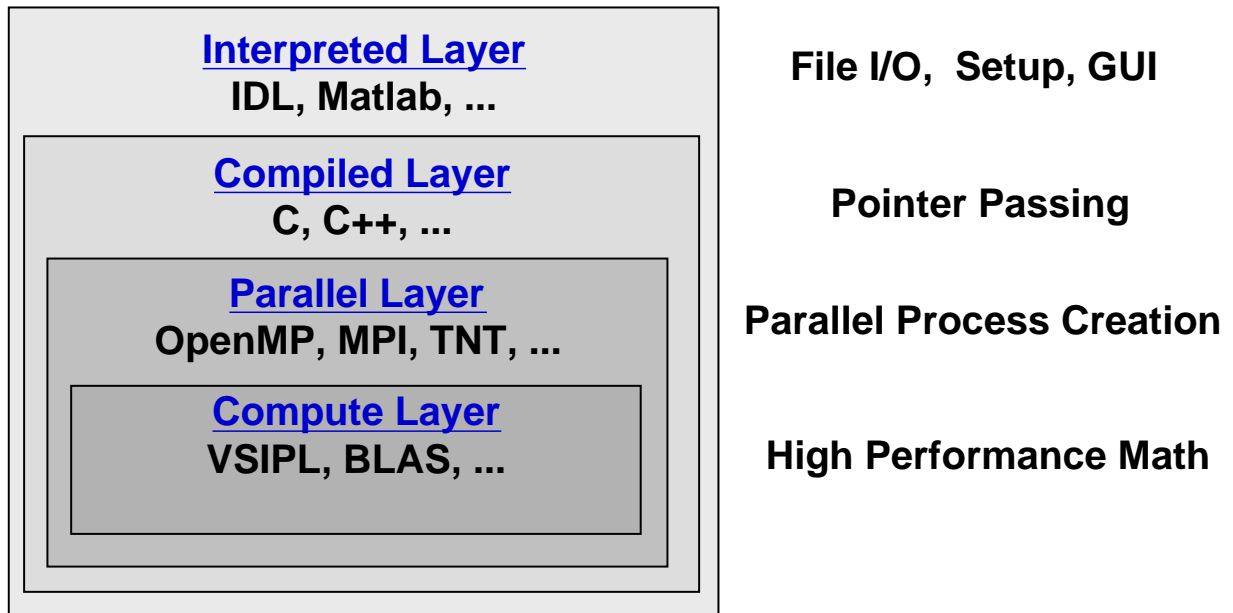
Interpreted Layer
IDL, Matlab, ...

File I/O,  Setup, GUI

Compiled Layer
C, C++, ...

Pointer Passing

Parallel Layer
OpenMP, MPI, TNT, ...

Parallel Process Creation

Compute Layer
VSIPL, BLAS, ...

High Performance Math